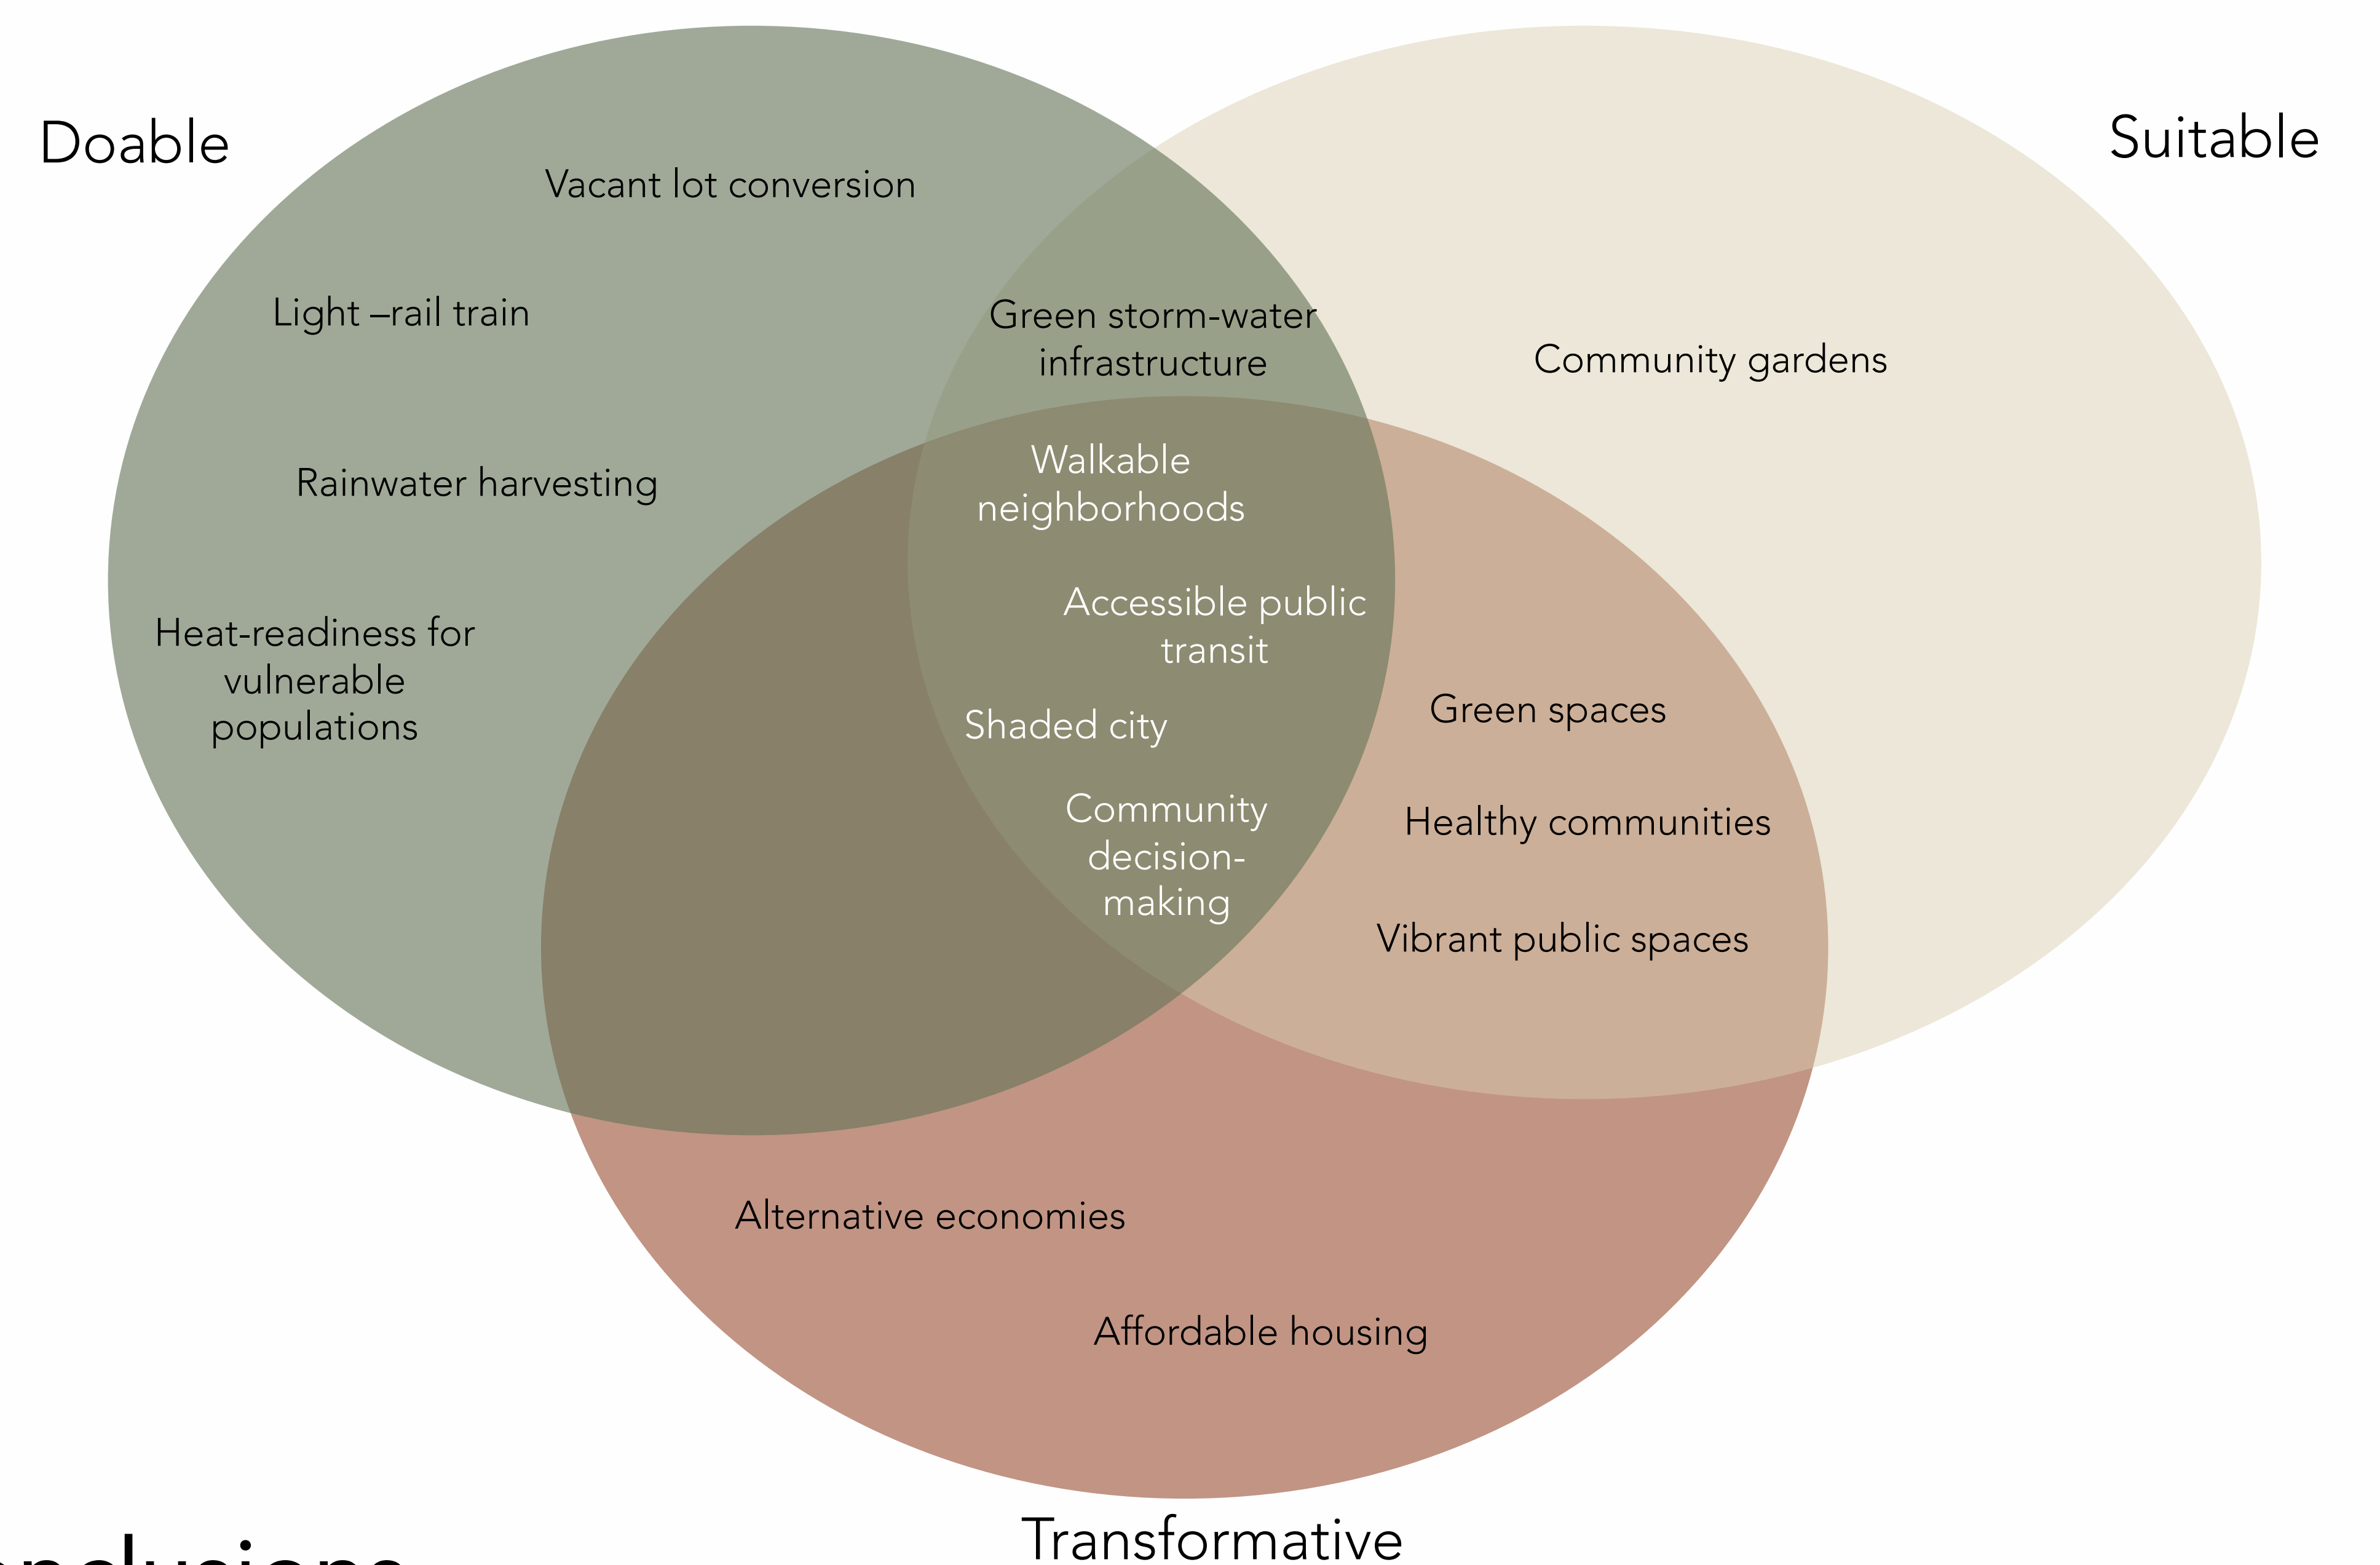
Doable

Suitable

Vacant lot conversion

Light –rail train

Green storm-water infrastructure

Community gardens

Rainwater harvesting

Walkable neighborhoods

Accessible public transit

Heat-readiness for vulnerable populations

Shaded city

Green spaces

Community decision-making

Healthy communities

Vibrant public spaces

Alternative economies

Affordable housing

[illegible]

Transformative